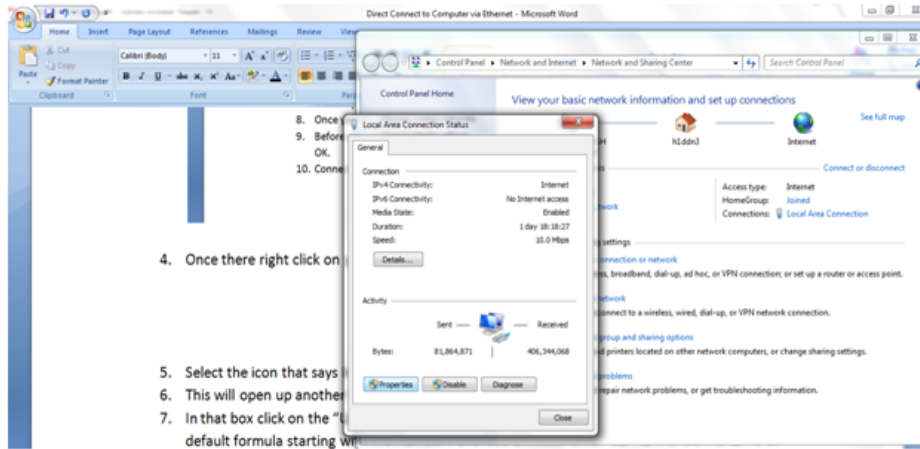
Direct Connect to Computer via Ethernet - Microsoft Word

Home Insert Page Layout References Mailings Review View

Cut
Copy
Paste
Format Painter
Clipboard

Calibri (Body) 11
Font

Control Panel ▸ Network and Internet ▸ Network and Sharing Center
Search Control Panel

Control Panel Home

View your basic network information and set up connections

See full map

h1ddn3

Internet

Connect or disconnect

Access type: Internet
HomeGroup: Joined
Connections: Local Area Connection

work

g settings

onnection or network

ss, broadband, dial-up, ad hoc, or VPN connection; or set up a router or access point.

etwork

onnect to a wireless, wired, dial-up, or VPN network connection.

roup and sharing options

d printers located on other network computers, or change sharing settings.

roblems

epair network problems, or get troubleshooting information.

Local Area Connection Status

General

Connection
IPv4 Connectivity: Internet
IPv6 Connectivity: No Internet access
Media State: Enabled
Duration: 1 day 18:18:27
Speed: 10.0 Mbps

Details...

Activity
Sent — Received
Bytes: 81,864,871 | 406,344,068

Properties Disable Diagnose

Close

8. Once
9. Before
OK.
10. Conne

4. Once there right click on

5. Select the icon that says
6. This will open up another
7. In that box click on the "
default formula starting wi